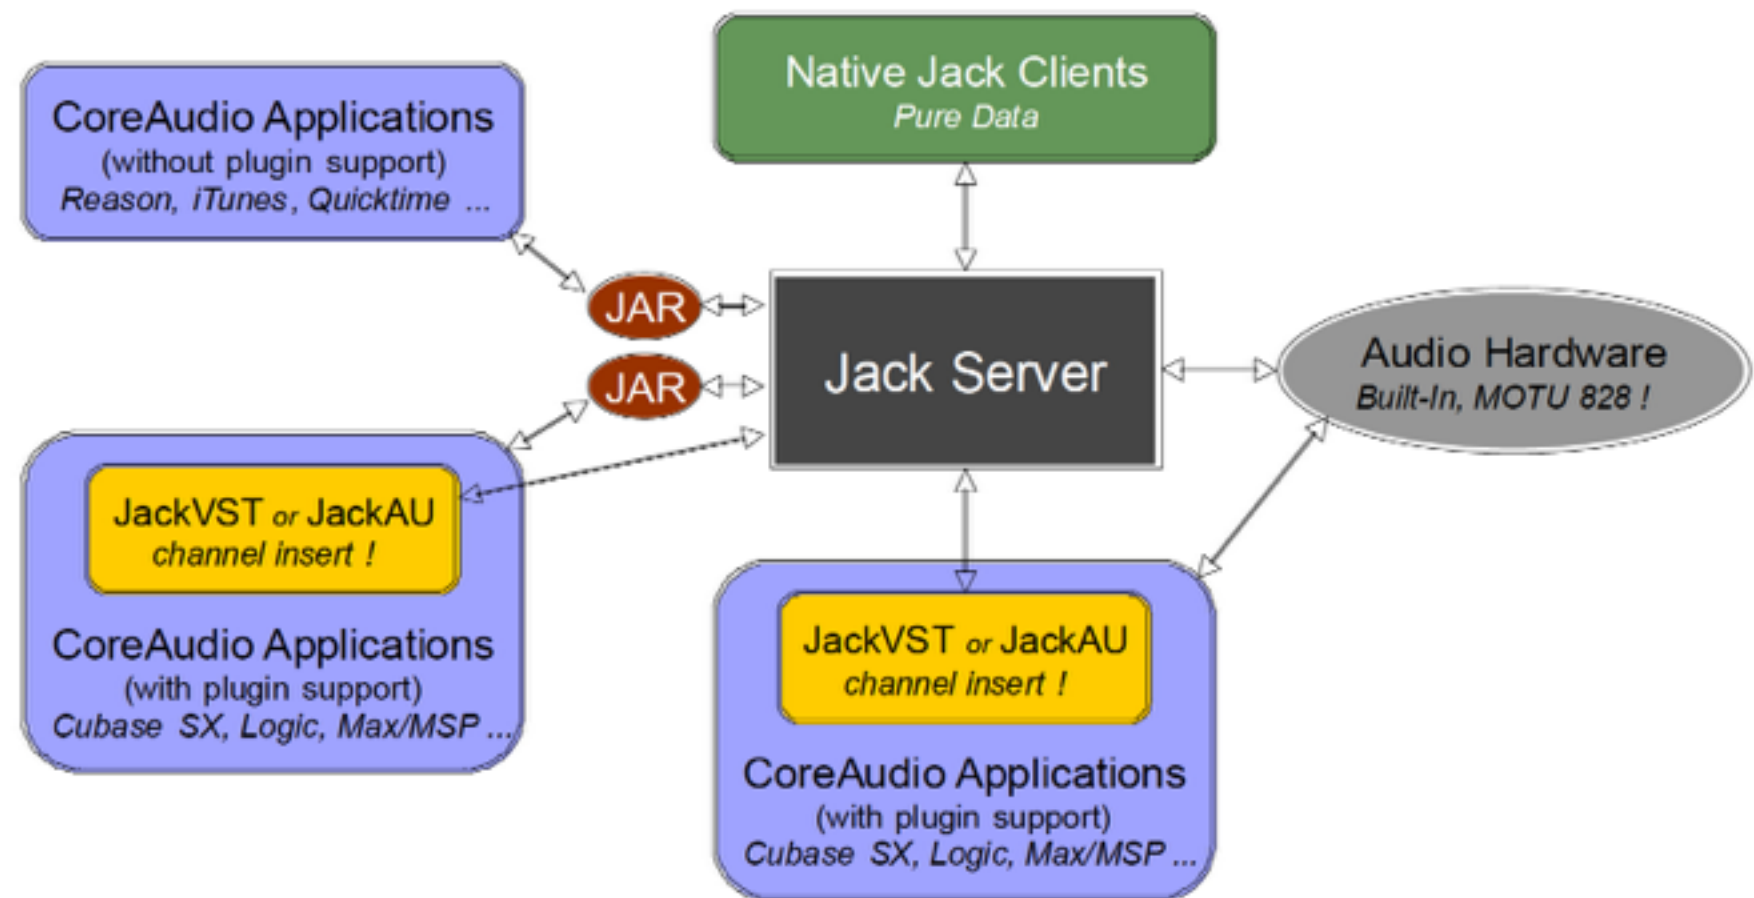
CoreAudio Applications
(without plugin support)
Reason, iTunes, Quicktime ...

Native Jack Clients
Pure Data

JAR

JAR

Jack Server

Audio Hardware
Built-In, MOTU 828 !

JackVST or JackAU
channel insert !

CoreAudio Applications
(with plugin support)
Cubase SX, Logic, Max/MSP ...

JackVST or JackAU
channel insert !

CoreAudio Applications
(with plugin support)
Cubase SX, Logic, Max/MSP ...